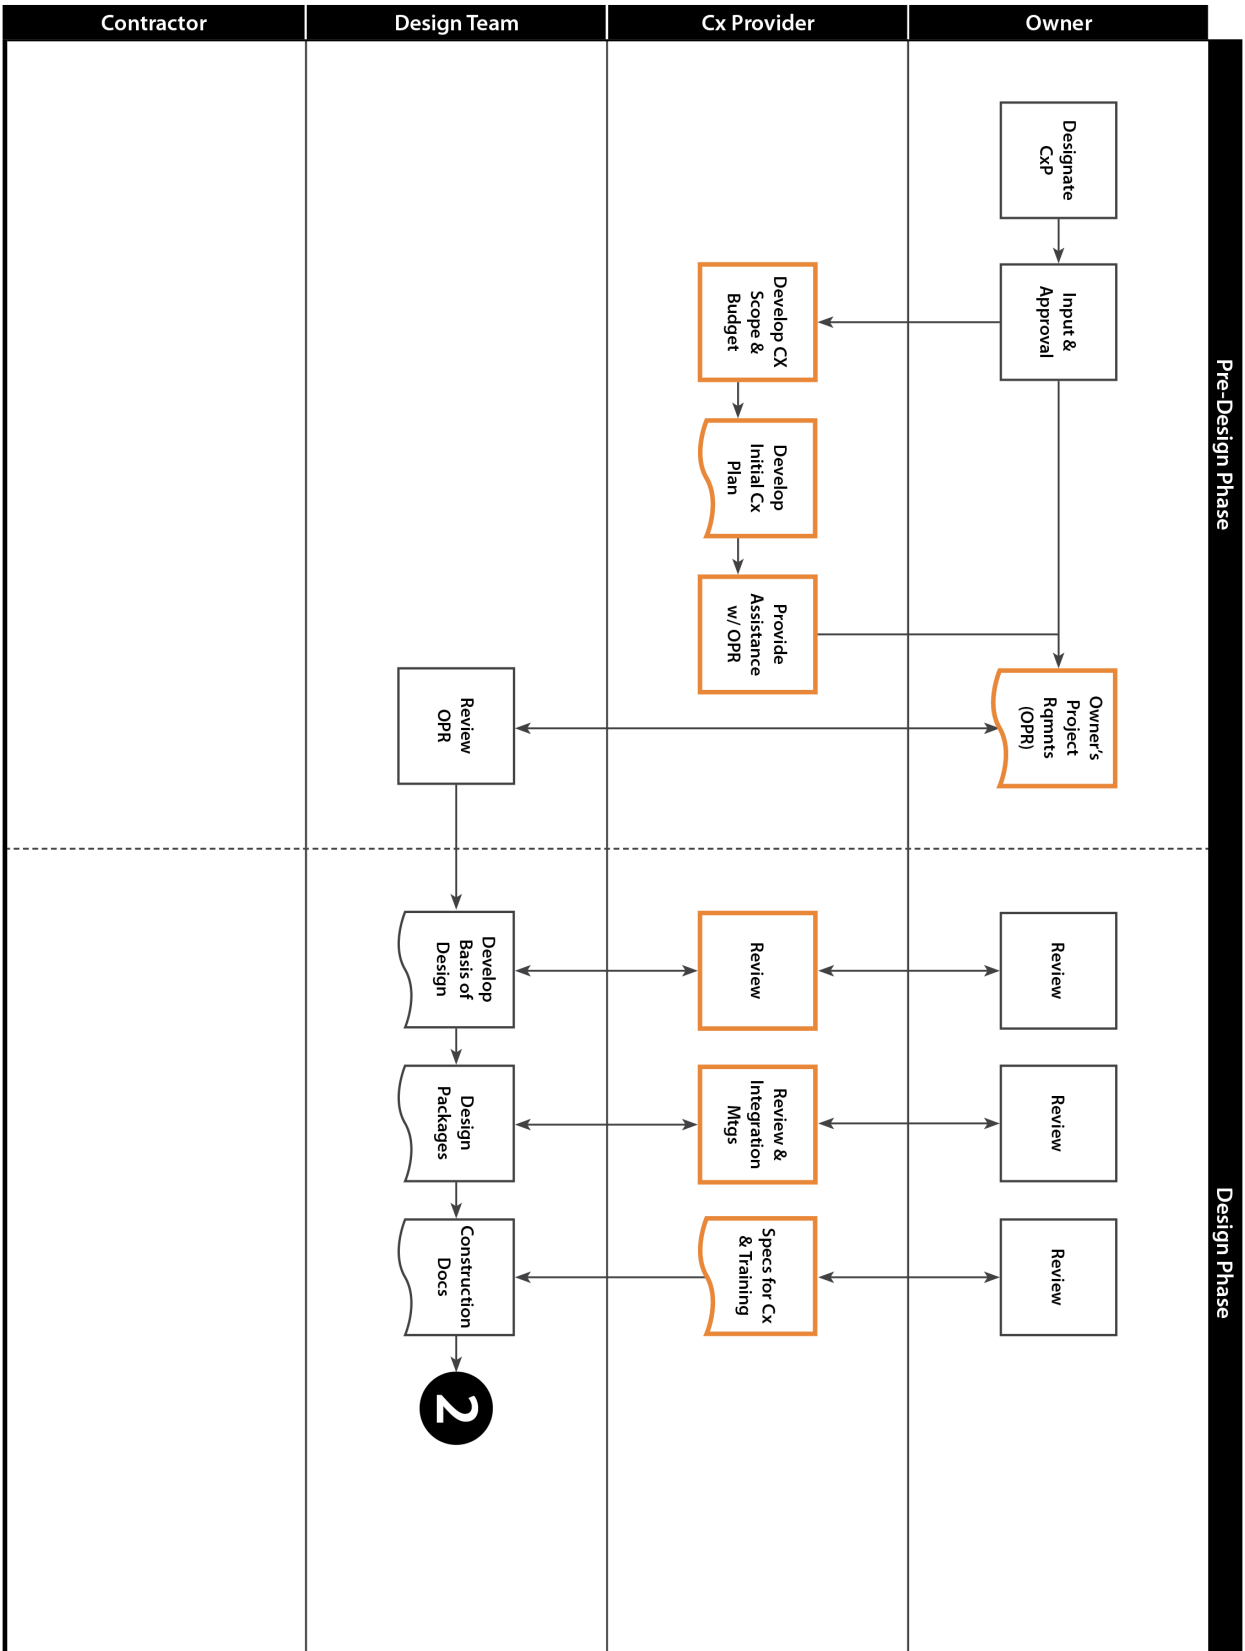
Contractor

Design Team

Cx Provider

Owner

Pre-Design Phase

Designate CxP

Input & Approval

Develop CX Scope & Budget

Develop Initial Cx Plan

Provide Assistance w/ OPR

Owner's Project Rqmnts (OPR)

Review OPR

Design Phase

Develop Basis of Design

Review

Review

Design Packages

Review & Integration Mtgs

Review

Construction Docs

Specs for Cx & Training

Review

2